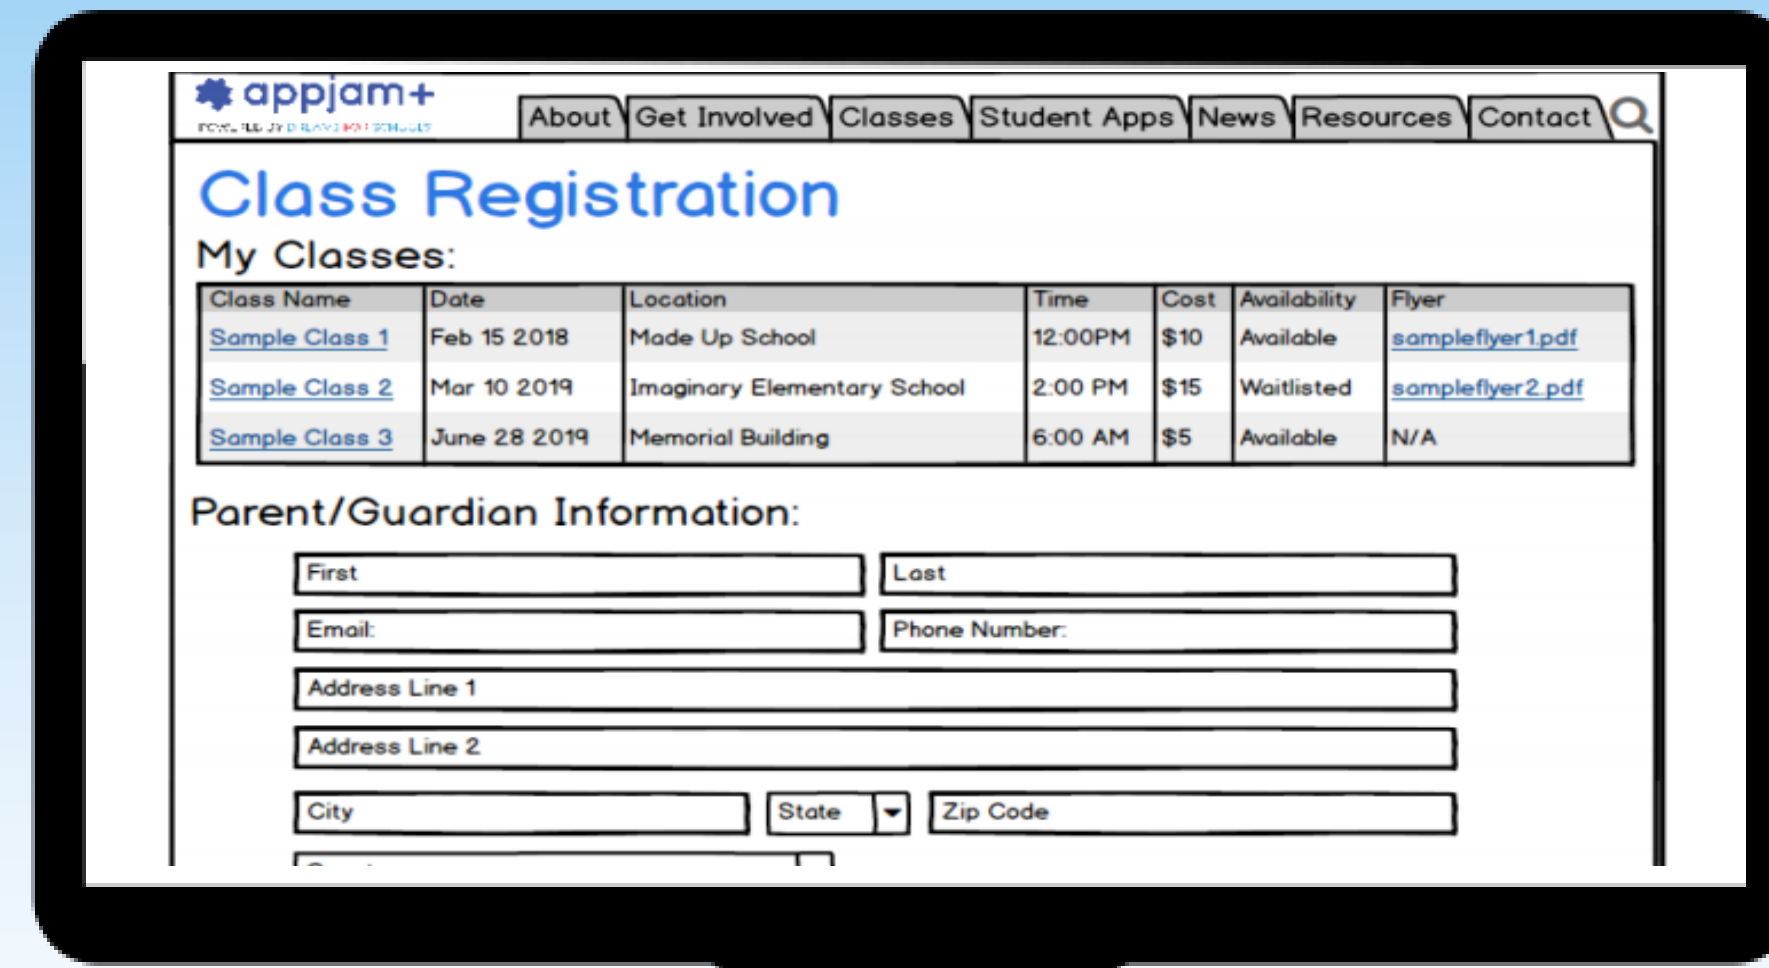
appjam+
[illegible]

About | Get Involved | Classes | Student Apps | News | Resources | Contact

Class Registration

My Classes:

| Class Name | Date | Location | Time | Cost | Availability | Flyer |
|---|---|---|---|---|---|---|
| Sample Class 1 | Feb 15 2018 | Made Up School | 12:00PM | $10 | Available | sampleflyer1.pdf |
| Sample Class 2 | Mar 10 2019 | Imaginary Elementary School | 2:00 PM | $15 | Waitlisted | sampleflyer2.pdf |
| Sample Class 3 | June 28 2019 | Memorial Building | 6:00 AM | $5 | Available | N/A |

Parent/Guardian Information:

First
Last
Email:
Phone Number:
Address Line 1
Address Line 2
City
State
Zip Code